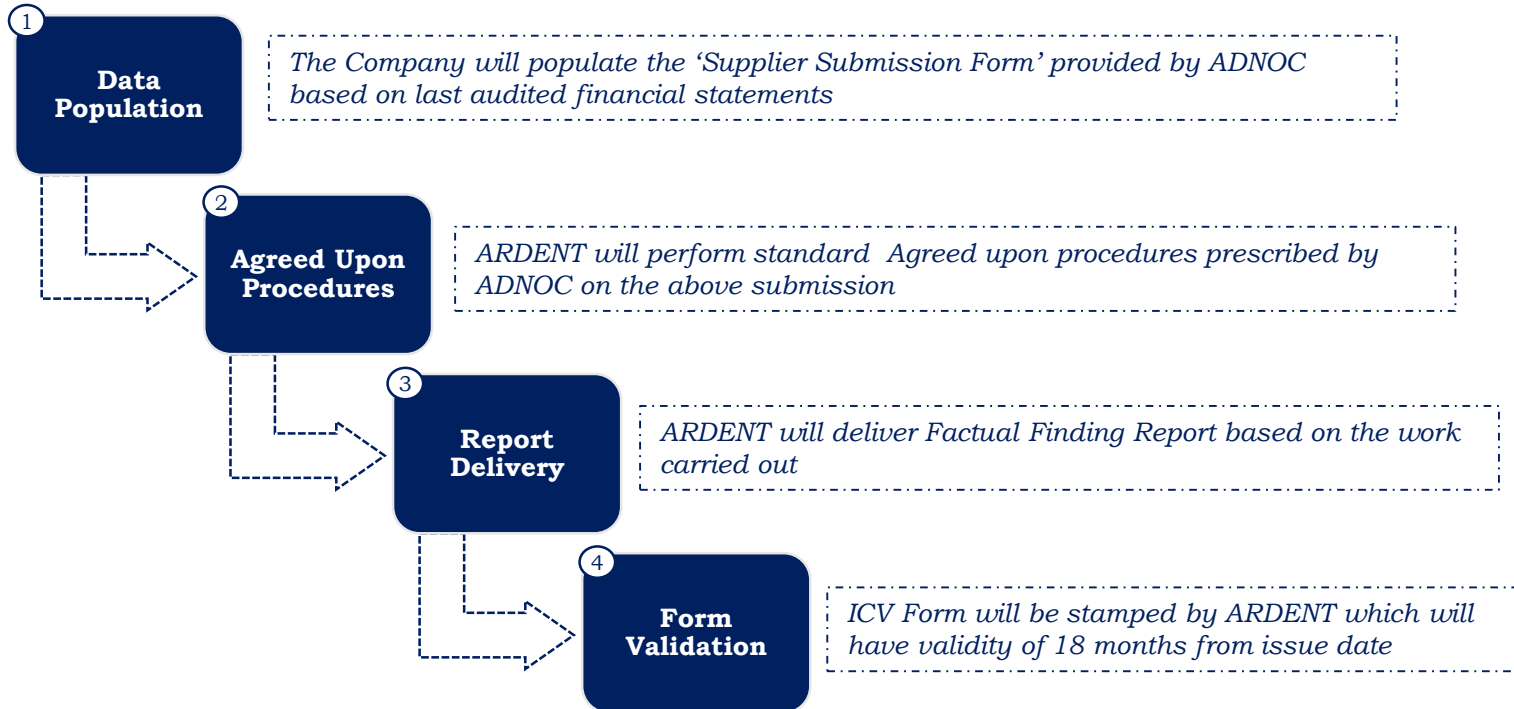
1
Data Population

The Company will populate the 'Supplier Submission Form' provided by ADNOC based on last audited financial statements

2
Agreed Upon Procedures

ARDENT will perform standard Agreed upon procedures prescribed by ADNOC on the above submission

3
Report Delivery

ARDENT will deliver Factual Finding Report based on the work carried out

4
Form Validation

ICV Form will be stamped by ARDENT which will have validity of 18 months from issue date